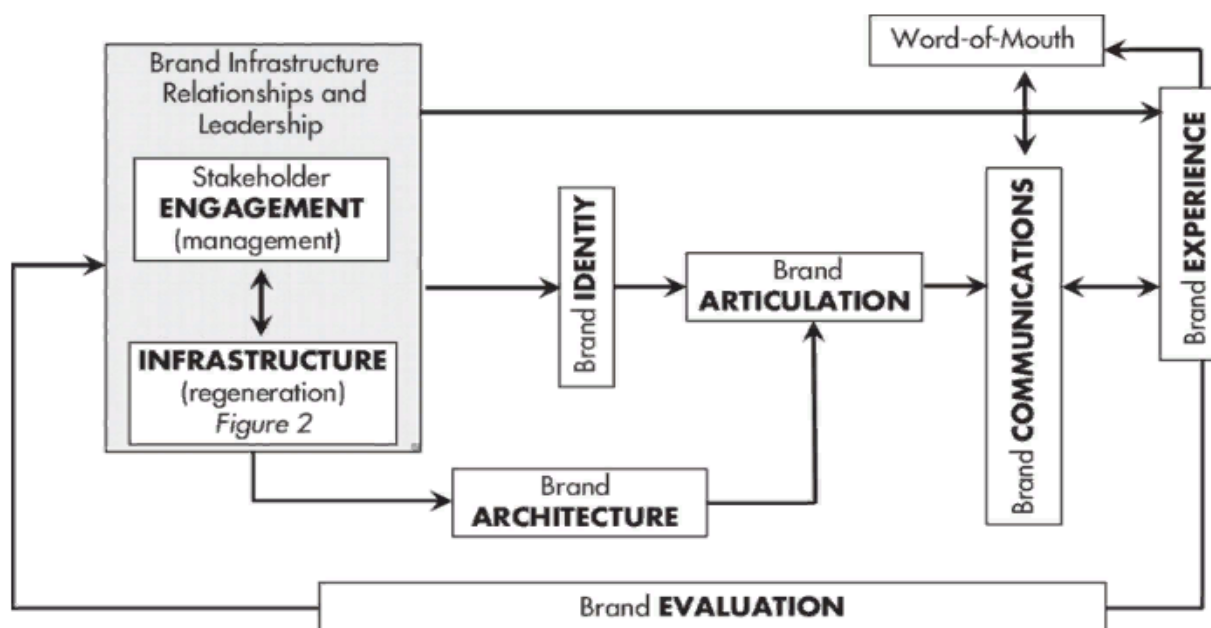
Brand Infrastructure Relationships and Leadership

Stakeholder
ENGAGEMENT
(management)

INFRASTRUCTURE
(regeneration)
Figure 2

Word-of-Mouth

Brand IDENTIY

Brand
ARTICULATION

Brand COMMUNICATIONS

Brand EXPERIENCE

Brand
ARCHITECTURE

Brand EVALUATION